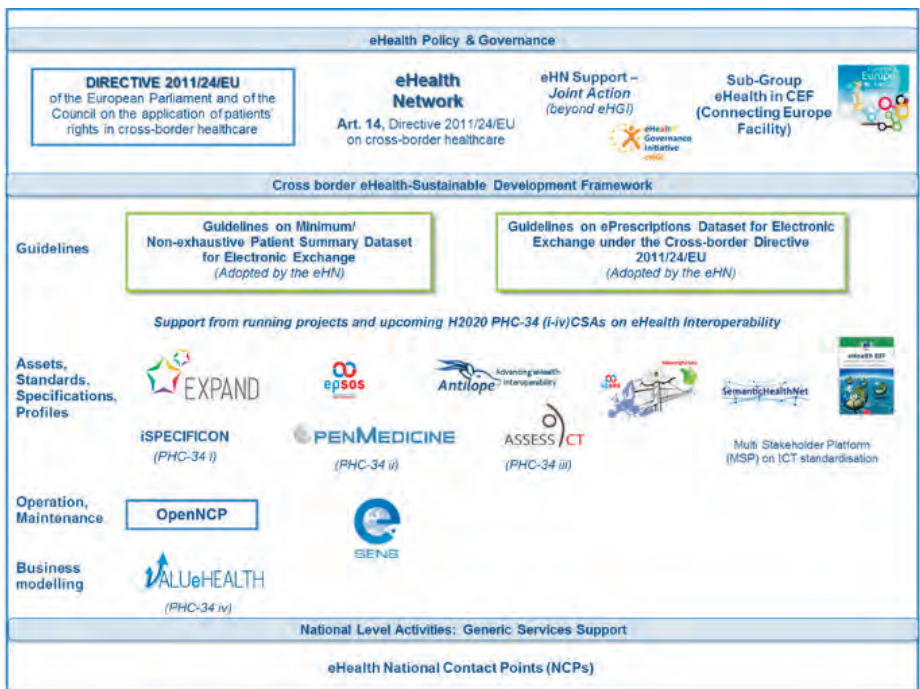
eHealth Policy & Governance

DIRECTIVE 2011/24/EU
of the European Parliament and of the Council on the application of patients' rights in cross-border healthcare

eHealth Network
Art. 14, Directive 2011/24/EU on cross-border healthcare

eHN Support – Joint Action
(beyond eHGI)

eHealth Governance Initiative eHGI

Sub-Group eHealth in CEF (Connecting Europe Facility)

Cross border eHealth-Sustainable Development Framework

Guidelines

Guidelines on Minimum/ Non-exhaustive Patient Summary Dataset for Electronic Exchange
(Adopted by the eHN)

Guidelines on ePrescriptions Dataset for Electronic Exchange under the Cross-border Directive 2011/24/EU
(Adopted by the eHN)

Support from running projects and upcoming H2020 PHC-34 (i-iv)CSAs on eHealth Interoperability

Assets, Standards, Specifications, Profiles

EXPAND

epsos

Antilope Advancing eHealth Interoperability

ASSESS CT

SemanticHealthNet

eHealth EIF

iSPECIFICON
(PHC-34 i)

OPENMEDICINE
(PHC-34 ii)

(PHC-34 iii)

Multi Stakeholder Platform (MSP) on ICT standardisation

Operation, Maintenance

OpenNCP

SENS

Business modelling

VALUeHEALTH
(PHC-34 iv)

National Level Activities: Generic Services Support

eHealth National Contact Points (NCPs)